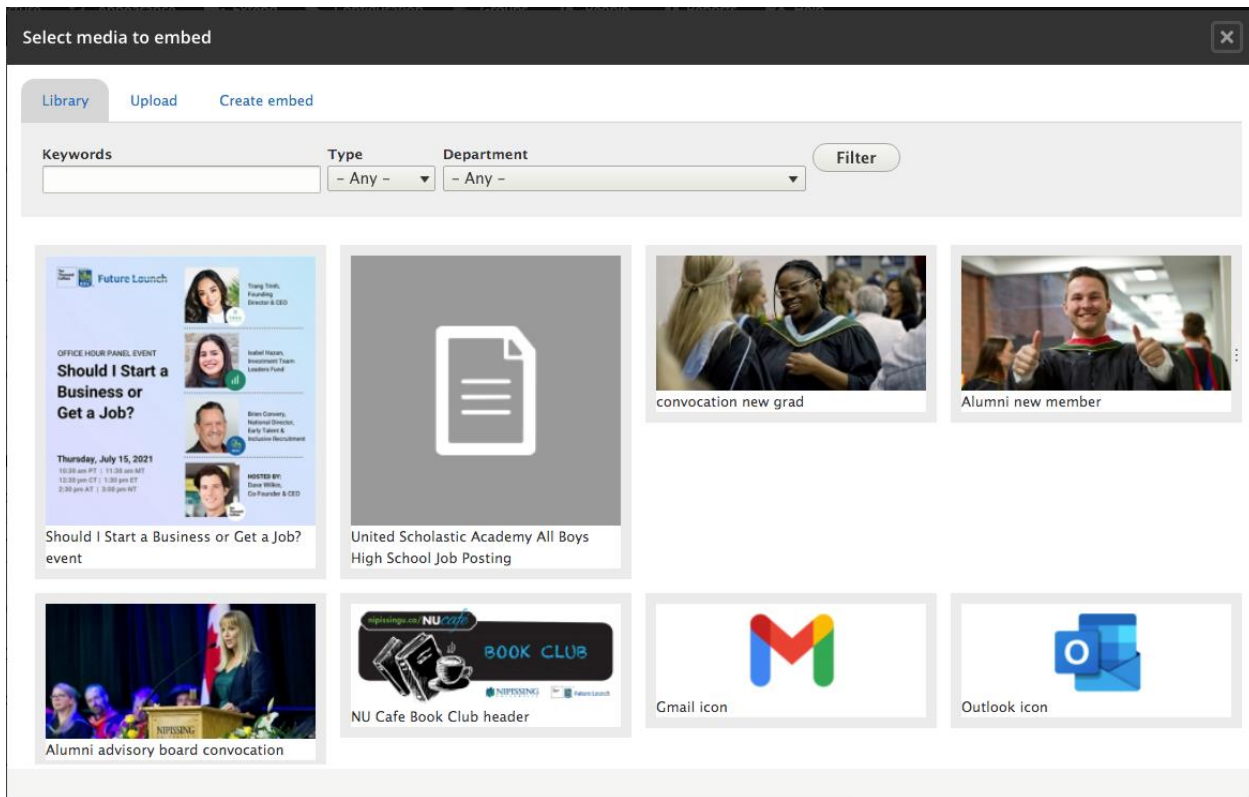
Select media to embed

Library Upload Create embed

Keywords

Type
- Any -

Department
- Any -

Filter

Future Launch

OFFICE HOUR PANEL EVENT
Should I Start a Business or Get a Job?

Thursday, July 15, 2021

Trang Trinh, Founding Director & CEO

Isabel Hazan, Investment Team Leaders Fund

Brian Convery, National Director, Early Talent & Inclusive Recruitment

HOSTED BY: Dave Wilkin, Co Founder & CEO

Should I Start a Business or Get a Job? event

United Scholastic Academy All Boys High School Job Posting

convocation new grad

Alumni new member

NIPISSING

Alumni advisory board convocation

nipissingu.ca/NUcafe

BOOK CLUB

NIPISSING

Future Launch

NU Cafe Book Club header

Gmail icon

Outlook icon